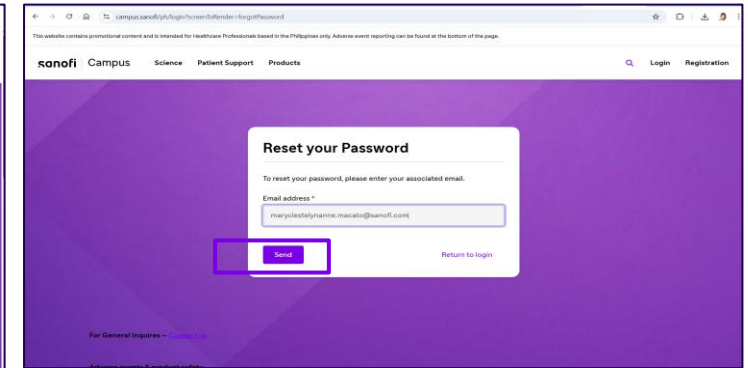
campus.sanofi/ph/login?screenToRender=forgotPassword

This website contains promotional content and is intended for Healthcare Professionals based in the Philippines only. Adverse event reporting can be found at the bottom of the page.

sanofi Campus Science Patient Support Products Login Registration

Reset your Password

To reset your password, please enter your associated email.

Email address *

maryclestelynanne.macato@sanofi.com

Send

Return to login

For General Inquires – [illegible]

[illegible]